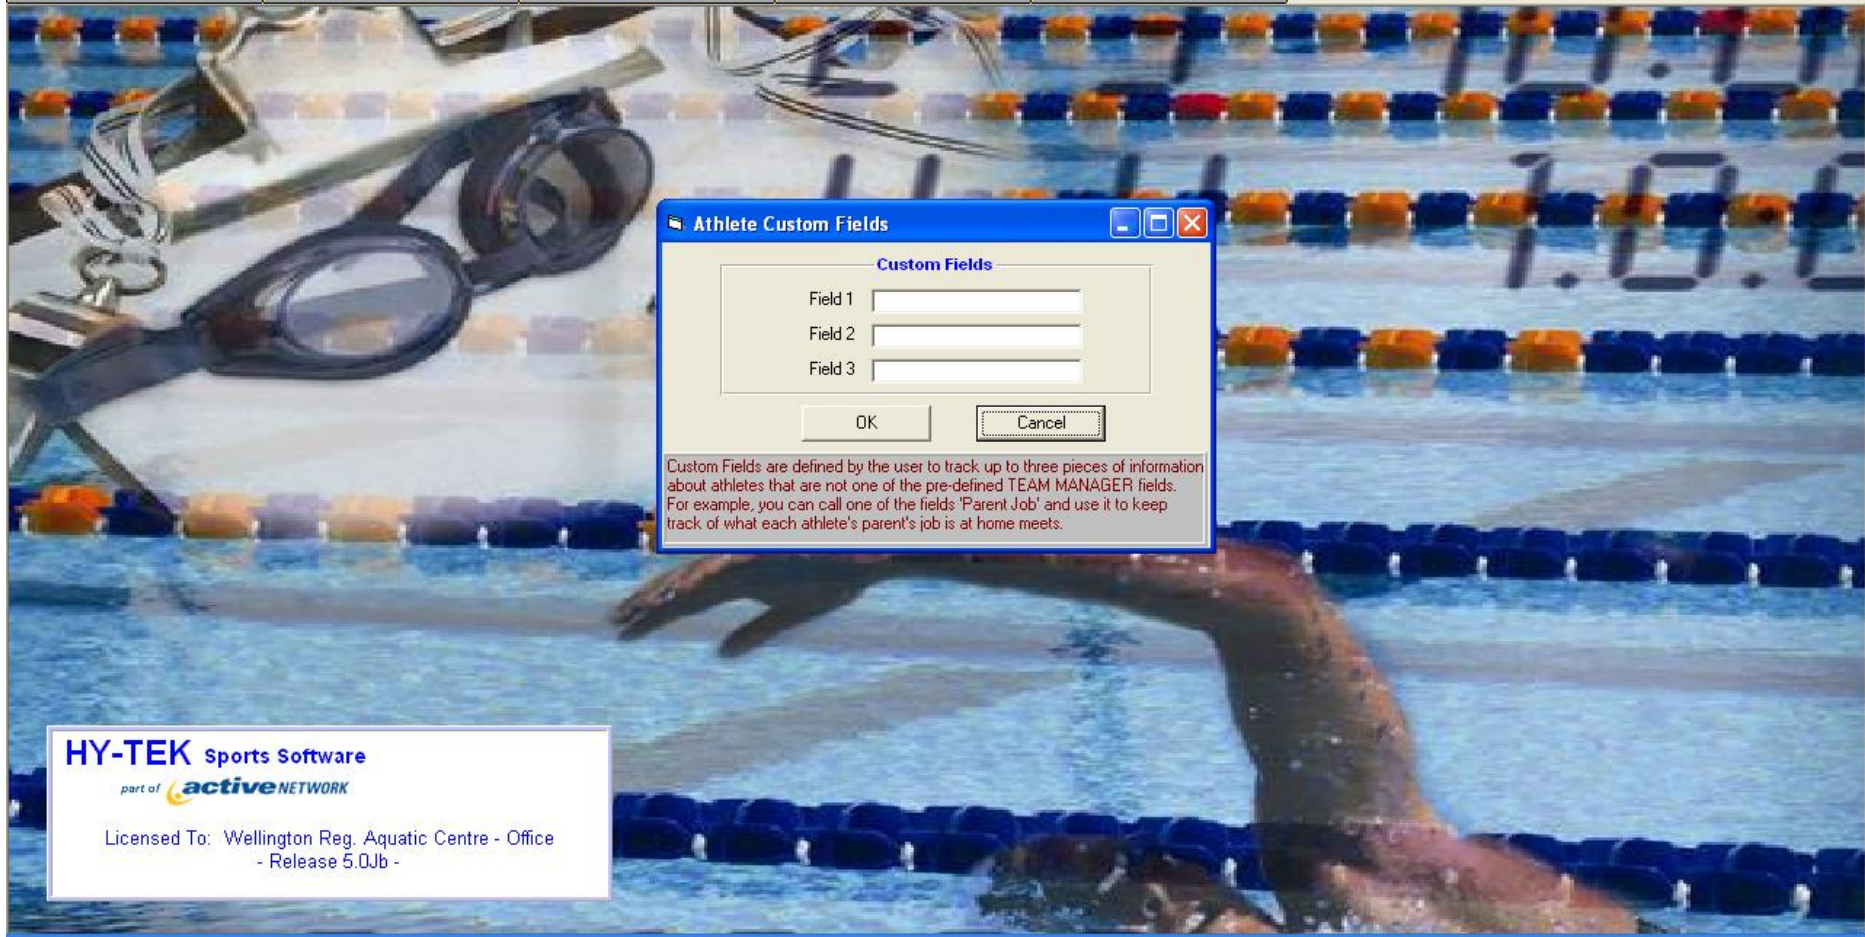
Athlete Custom Fields

Custom Fields

Field 1

Field 2

Field 3

OK

Cancel

Custom Fields are defined by the user to track up to three pieces of information about athletes that are not one of the pre-defined TEAM MANAGER fields. For example, you can call one of the fields 'Parent Job' and use it to keep track of what each athlete's parent's job is at home meets.

HY-TEK Sports Software

part of active NETWORK

Licensed To: Wellington Reg. Aquatic Centre - Office
- Release 5.0Jb -